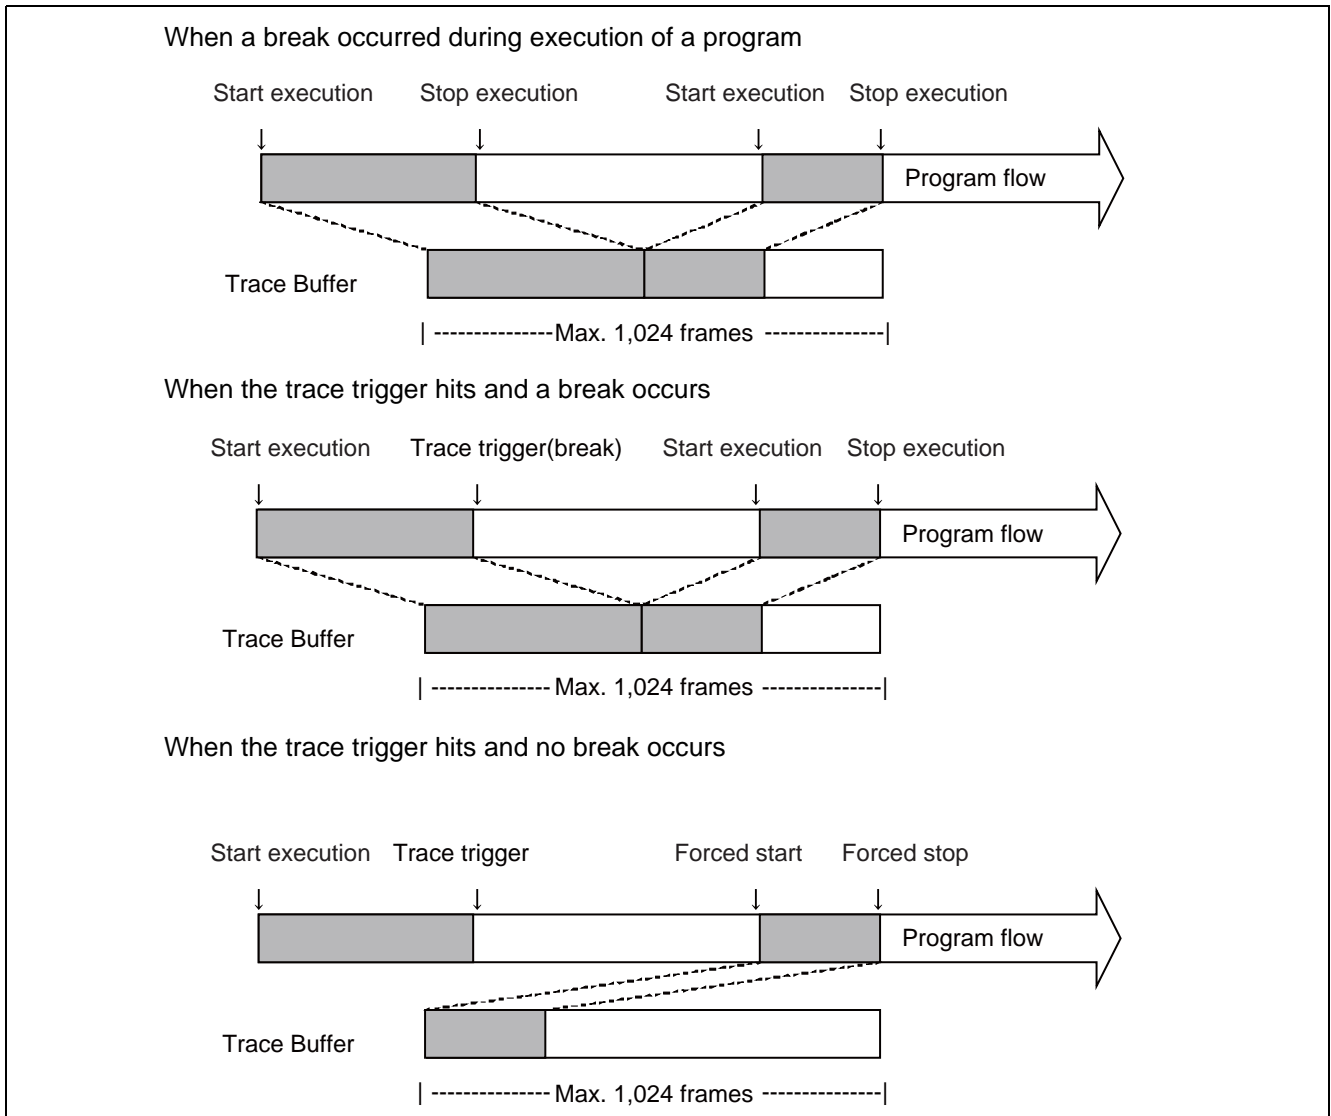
When a break occurred during execution of a program

Start execution Stop execution Start execution Stop execution

Program flow

Trace Buffer

| --------------Max. 1,024 frames --------------|

When the trace trigger hits and a break occurs

Start execution Trace trigger(break) Start execution Stop execution

Program flow

Trace Buffer

| -------------- Max. 1,024 frames --------------|

When the trace trigger hits and no break occurs

Start execution Trace trigger Forced start Forced stop

Program flow

Trace Buffer

| -------------- Max. 1,024 frames --------------|